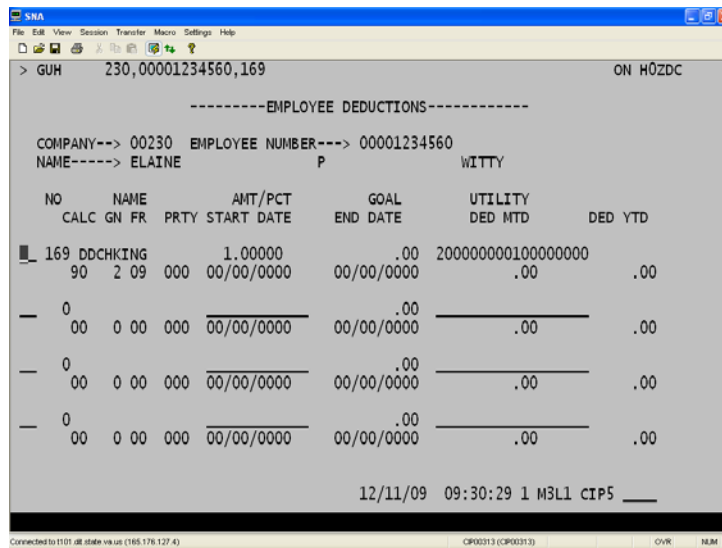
SNA

File Edit View Session Transfer Macro Settings Help

> GUH 230,00001234560,169 ON H0ZDC

---------EMPLOYEE DEDUCTIONS------------

COMPANY--> 00230 EMPLOYEE NUMBER---> 00001234560
NAME-----> ELAINE P WITTY

| NO CALC | NAME GN FR | PRTY | AMT/PCT START DATE | GOAL END DATE | UTILITY DED MTD | DED YTD |
|---|---|---|---|---|---|---|
| 169 90 | DDCHKING 2 09 | 000 | 1.00000 00/00/0000 | .00 00/00/0000 | 200000000100000000 .00 | .00 |
| 0 00 | 0 00 | 000 | 00/00/0000 | .00 00/00/0000 | .00 | .00 |
| 0 00 | 0 00 | 000 | 00/00/0000 | .00 00/00/0000 | .00 | .00 |
| 0 00 | 0 00 | 000 | 00/00/0000 | .00 00/00/0000 | .00 | .00 |

12/11/09 09:30:29 1 M3L1 CIP5

Connected to t101 dit.state.va.us (165.176.127.4) CIP00313 (CIP00313) OVR NUM